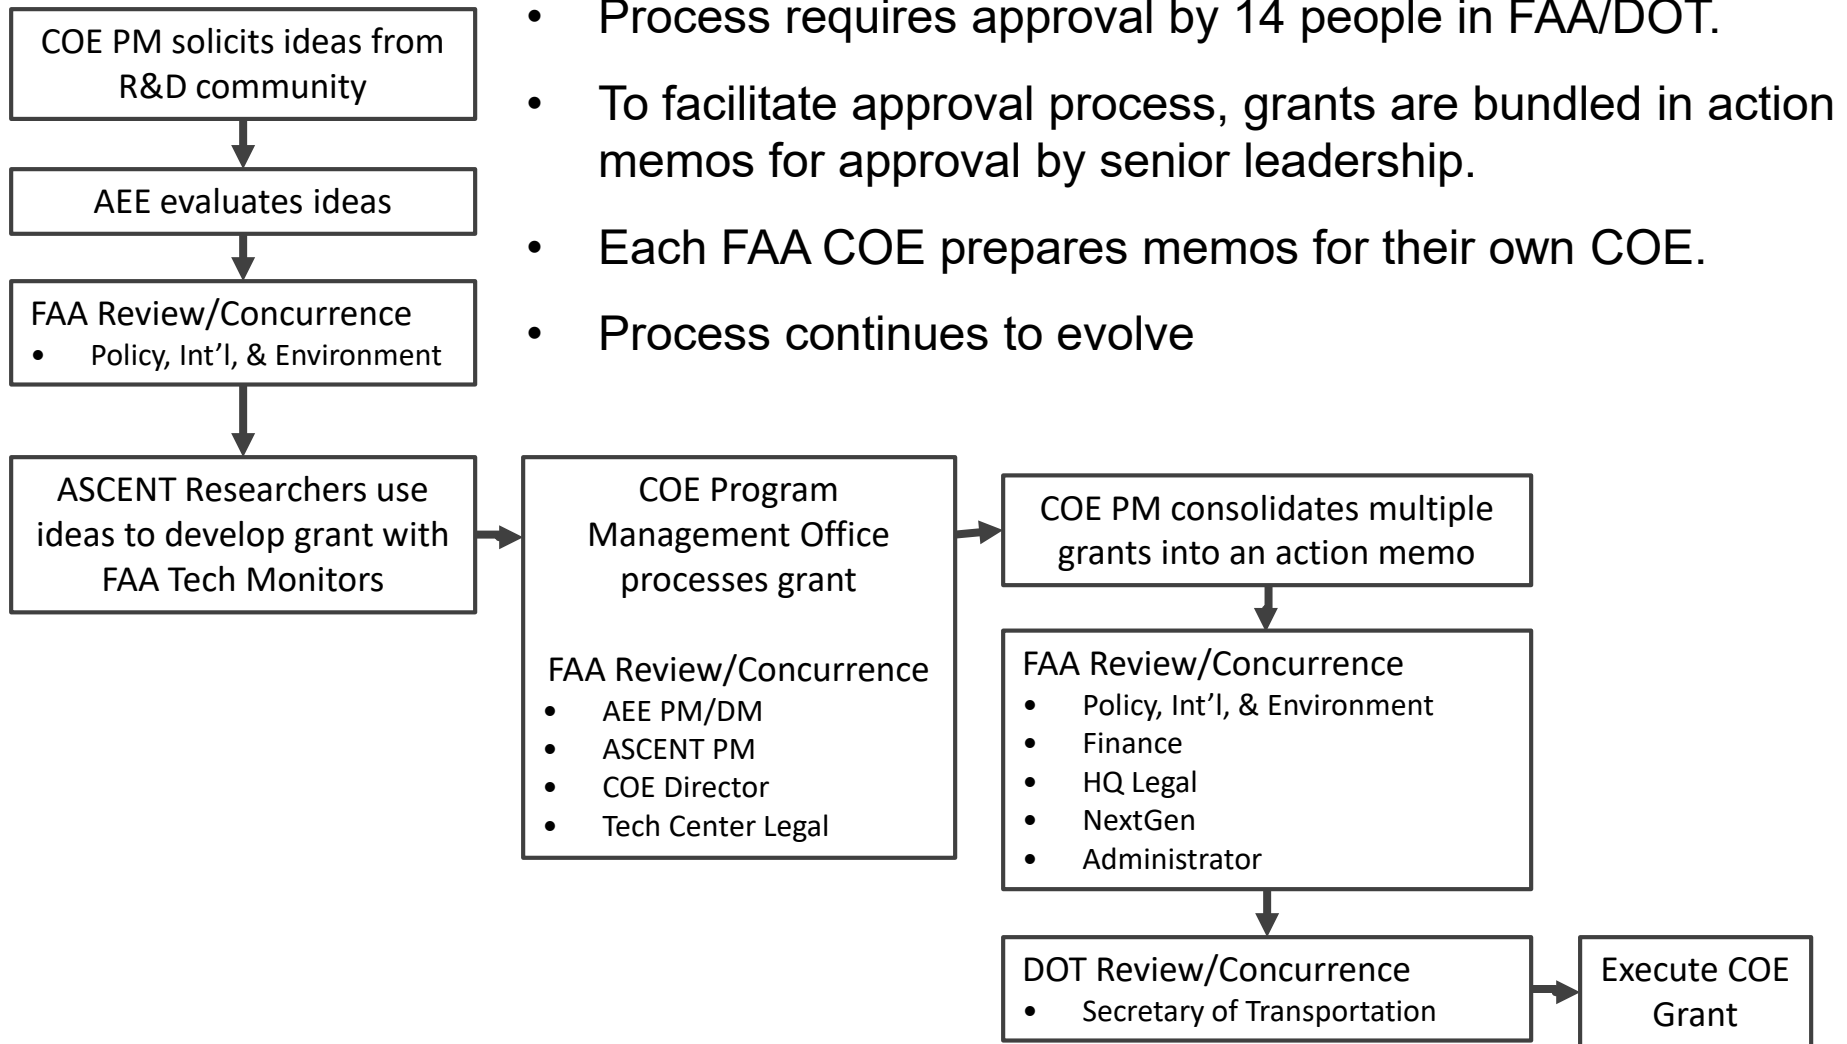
COE PM solicits ideas from R&D community

AEE evaluates ideas

FAA Review/Concurrence
• Policy, Int'l, & Environment

ASCENT Researchers use ideas to develop grant with FAA Tech Monitors

• Process requires approval by 14 people in FAA/DOT.
• To facilitate approval process, grants are bundled in action memos for approval by senior leadership.
• Each FAA COE prepares memos for their own COE.
• Process continues to evolve

COE Program Management Office processes grant

FAA Review/Concurrence
• AEE PM/DM
• ASCENT PM
• COE Director
• Tech Center Legal

COE PM consolidates multiple grants into an action memo

FAA Review/Concurrence
• Policy, Int'l, & Environment
• Finance
• HQ Legal
• NextGen
• Administrator

DOT Review/Concurrence
• Secretary of Transportation

Execute COE Grant